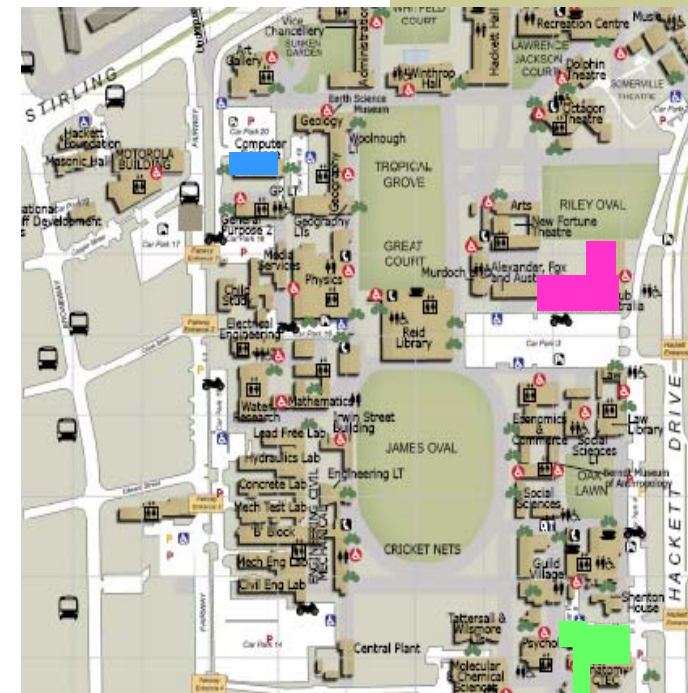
WHITFELD COURT
Recreation Centre
Music
Vice Chancellery
SUNKEN GARDEN
Administration
Hackett Hall
LAWRENCE JACKSON COURT
Dolphin Theatre
SOMERVILLE THEATRE
Art Gallery
Winthrop Hall
STIRLING
Earth Science Museum
Octagon Theatre
Hackett Foundation
Masonic Hall
Car Park 20
Geology
Woolnough
MOTOROLA BUILDING
Computer
TROPICAL GROVE
RILEY OVAL
GP LT
Geography
Arts
New Fortune Theatre
Staff Development
General Purpose 2
Geography Lts
GREAT COURT
Car Park 17
Car Park 18
Media Services
Physics
Murdoch LT
Alexander, Fox and Austin
Child Study
Club Australia
Reid Library
Electrical Engineering
Car Park 3
Hackett Entrance
Water Research
Mathematics
Irwin Street Building
Law Library
Lead Free Lab
JAMES OVAL
Economics & Commerce
Social Sciences
Hydraulics Lab
Engineering LT
OAK LAWN
Berndt Museum of Anthropology
Concrete Lab
Social Sciences
Mech Test Lab
ENGINEERING CIVIL MECHANICAL
'B' Block
CRICKET NETS
Guild Village
Mech Eng Lab
Civil Eng Lab
HACKETT DRIVE
Shenton House
FAIRWAY
Car Park 14
Central Plant
Tattersall & Wilsmore Lecture
Psychology
Molecular Chemical Sciences
Anatomy
CLEC
BROADWAY
Entrance